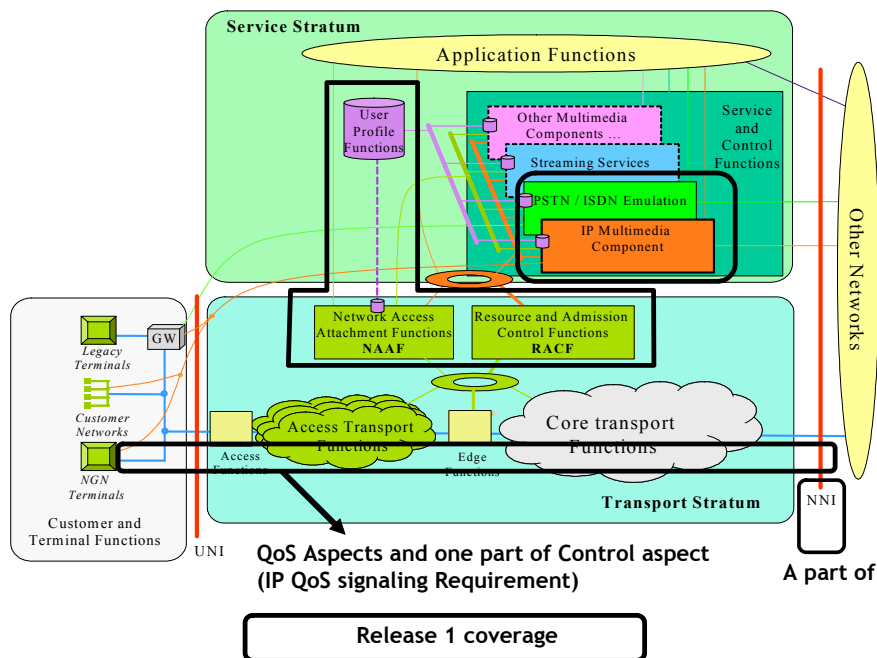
Service Stratum

Application Functions

User Profile Functions

Other Multimedia Components …

Service and Control Functions

Streaming Services

PSTN / ISDN Emulation

IP Multimedia Component

Other Networks

Network Access Attachment Functions NAAF

Resource and Admission Control Functions RACF

GW

Legacy Terminals

Customer Networks

NGN Terminals

Access Functions

Access Transport Functions

Edge Functions

Core transport Functions

Transport Stratum

NNI

Customer and Terminal Functions

UNI

QoS Aspects and one part of Control aspect (IP QoS signaling Requirement)

A part of

Release 1 coverage